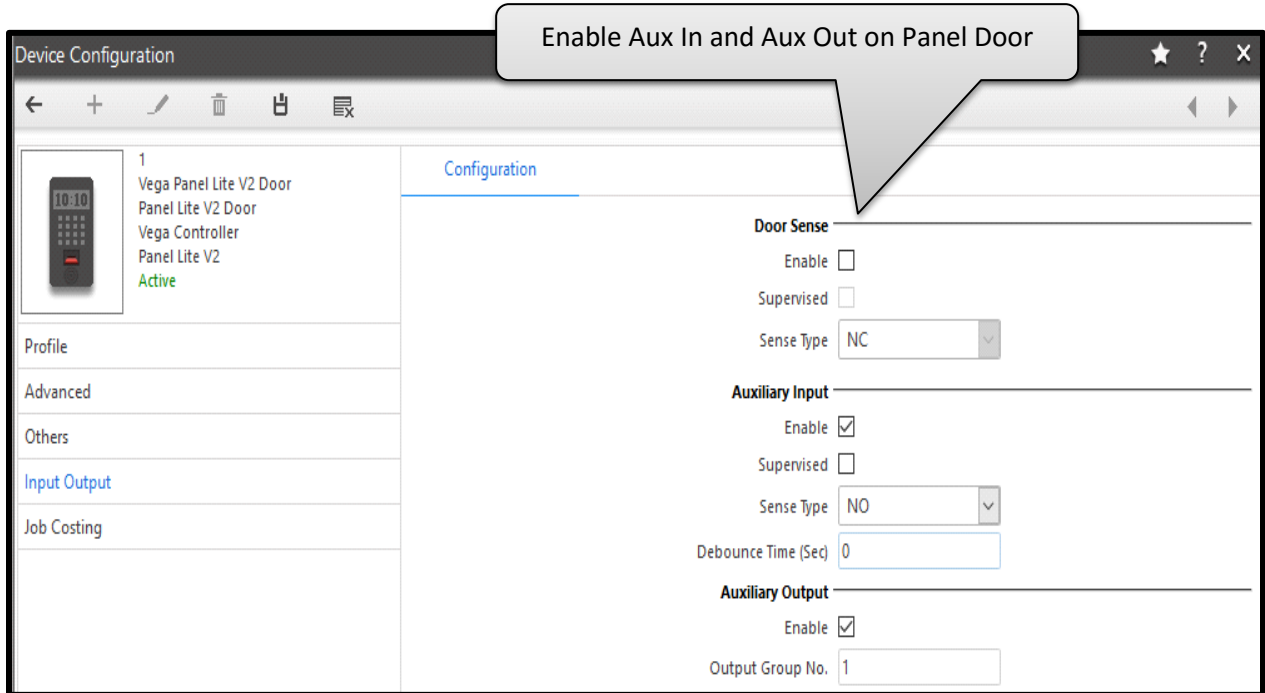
Device Configuration

Enable Aux In and Aux Out on Panel Door

★ ? X

10:10

1
Vega Panel Lite V2 Door
Panel Lite V2 Door
Vega Controller
Panel Lite V2
Active

Profile

Advanced

Others

Input Output

Job Costing

Configuration

Door Sense

Enable

Supervised

Sense Type NC

Auxiliary Input

Enable

Supervised

Sense Type NO

Debounce Time (Sec) 0

Auxiliary Output

Enable

Output Group No. 1